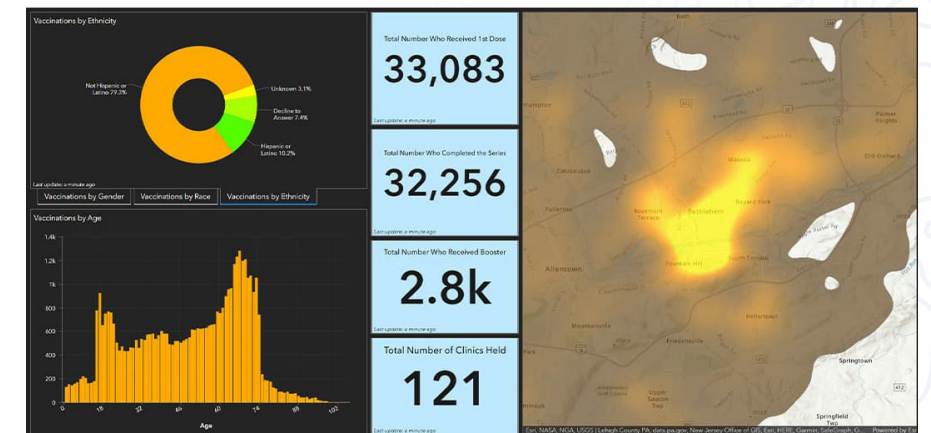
Vaccinations by Ethnicity

Not Hispanic or Latino 79.3%

Unknown 3.1%

Decline to Answer 7.4%

Hispanic or Latino 10.2%

Last update: a minute ago

Vaccinations by Gender | Vaccinations by Race | Vaccinations by Ethnicity

Vaccinations by Age

1.4k
1.2k
1k
800
600
400
200
0

0 16 32 48 64 74 88 102

Age

Total Number Who Received 1st Dose

33,083

Last update: a minute ago

Total Number Who Completed the Series

32,256

Last update: a minute ago

Total Number Who Received Booster

2.8k

Last update: a minute ago

Total Number of Clinics Held

121

Last update: a minute ago

Bath

Northampton

Catasauqua

Palmer Heights

Hanover

Bethlehem

Bayard Park

Fullerton

Rosemont Terrace

Allentown

Fountain Hill

South Terrace

Hellertown

Freemansburg

Coopersburg

Upper Saucon Twp

Springtown

Springfield Twp

Esri, NASA, NGA, USGS | Lehigh County PA, data.pa.gov, New Jersey Office of GIS, Esri, HERE, Garmin, SafeGraph, G... Powered by Esri